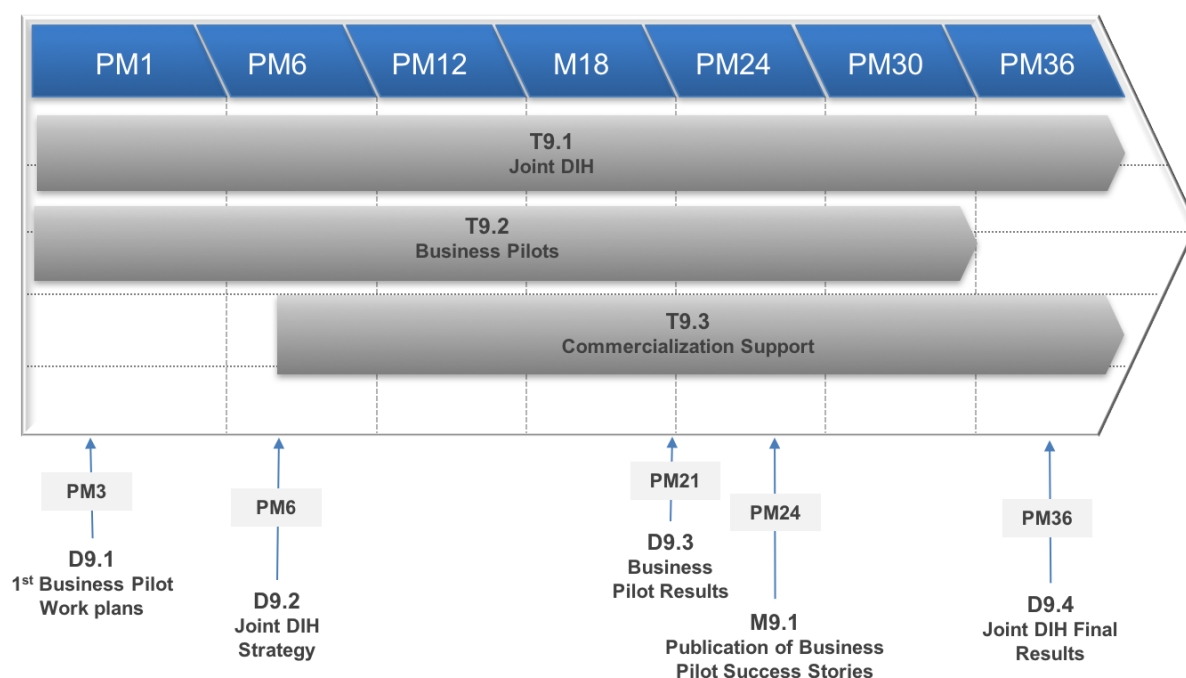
PM1 PM6 PM12 M18 PM24 PM30 PM36

T9.1
Joint DIH

T9.2
Business Pilots

T9.3
Commercialization Support

PM3
D9.1
1$^{st}$ Business Pilot Work plans

PM6
D9.2
Joint DIH Strategy

PM21
D9.3
Business Pilot Results

PM24
M9.1
Publication of Business Pilot Success Stories

PM36
D9.4
Joint DIH Final Results